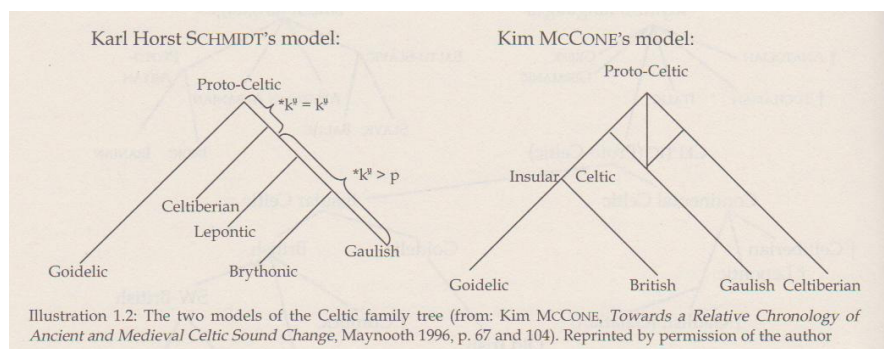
Karl Horst SCHMIDT's model:

Proto-Celtic

$*k^u = k^u$

$*k^u > p$

Celtiberian

Lepontic

Gaulish

Goidelic

Brythonic

Kim MCCONE's model:

Proto-Celtic

Insular Celtic

Goidelic

British

Gaulish

Celtiberian

Illustration 1.2: The two models of the Celtic family tree (from: Kim MCCONE, *Towards a Relative Chronology of Ancient and Medieval Celtic Sound Change*, Maynooth 1996, p. 67 and 104). Reprinted by permission of the author